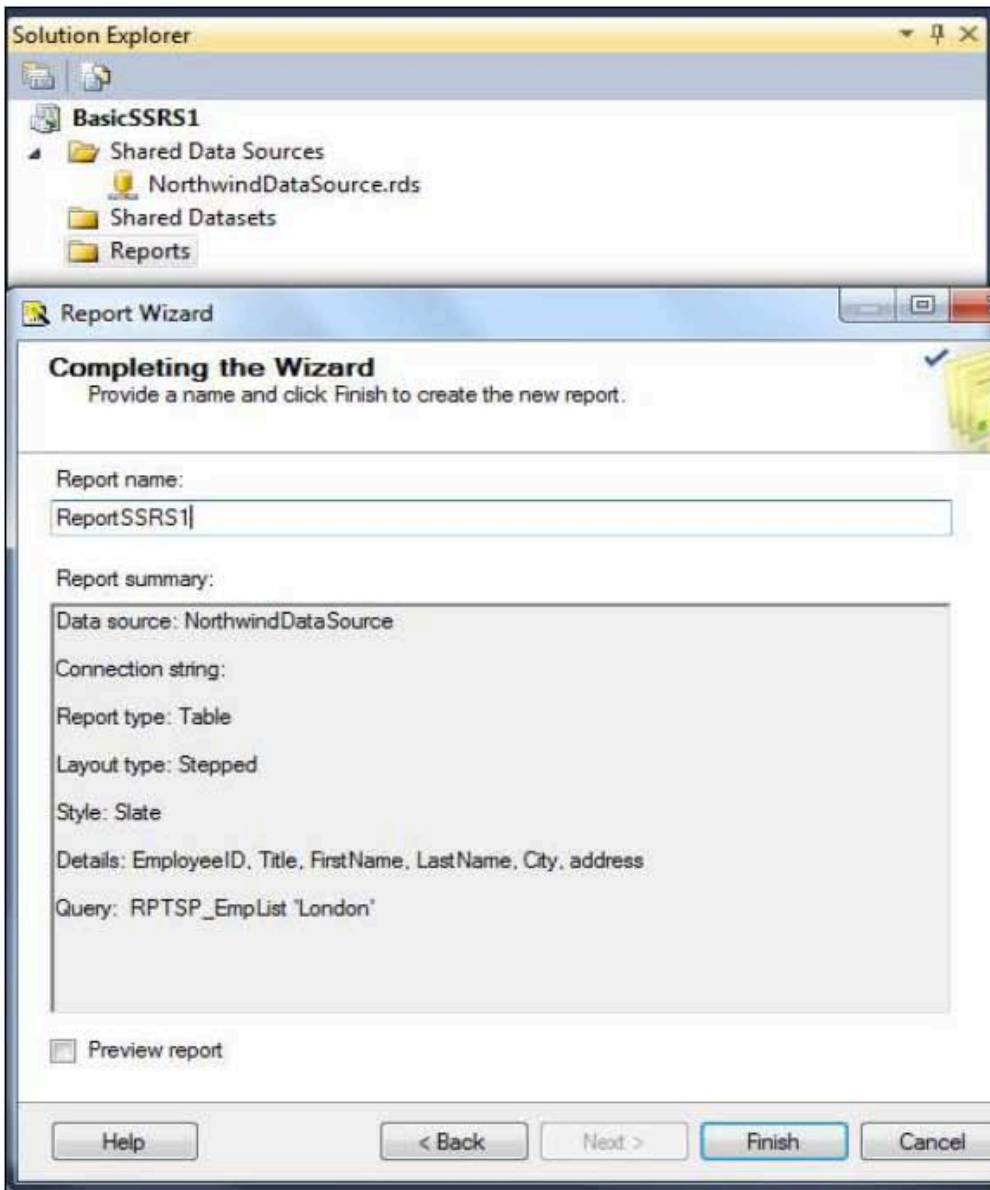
Solution Explorer

BasicSSRS1
Shared Data Sources
NorthwindDataSource.rds
Shared Datasets
Reports

Report Wizard

Completing the Wizard
Provide a name and click Finish to create the new report.

Report name:
ReportSSRS1

Report summary:
Data source: NorthwindDataSource

Connection string:

Report type: Table

Layout type: Stepped

Style: Slate

Details: EmployeeID, Title, FirstName, LastName, City, address

Query: RPTSP_EmpList 'London'

Preview report

Help
< Back
Next >
Finish
Cancel